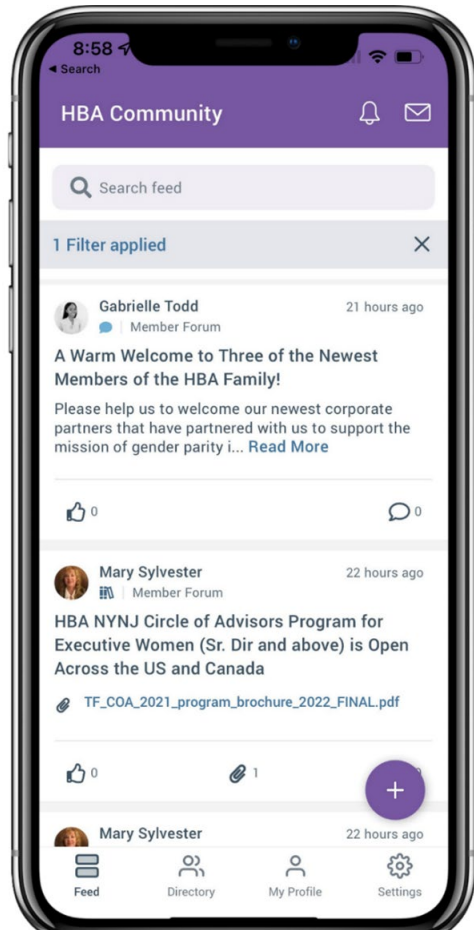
8:58
◂ Search

HBA Community

Search feed

1 Filter applied

Gabrielle Todd
21 hours ago
Member Forum

A Warm Welcome to Three of the Newest Members of the HBA Family!

Please help us to welcome our newest corporate partners that have partnered with us to support the mission of gender parity i... Read More

0
0

Mary Sylvester
22 hours ago
Member Forum

HBA NYNJ Circle of Advisors Program for Executive Women (Sr. Dir and above) is Open Across the US and Canada

TF_COA_2021_program_brochure_2022_FINAL.pdf

0
1

+

Mary Sylvester
22 hours ago

Feed
Directory
My Profile
Settings